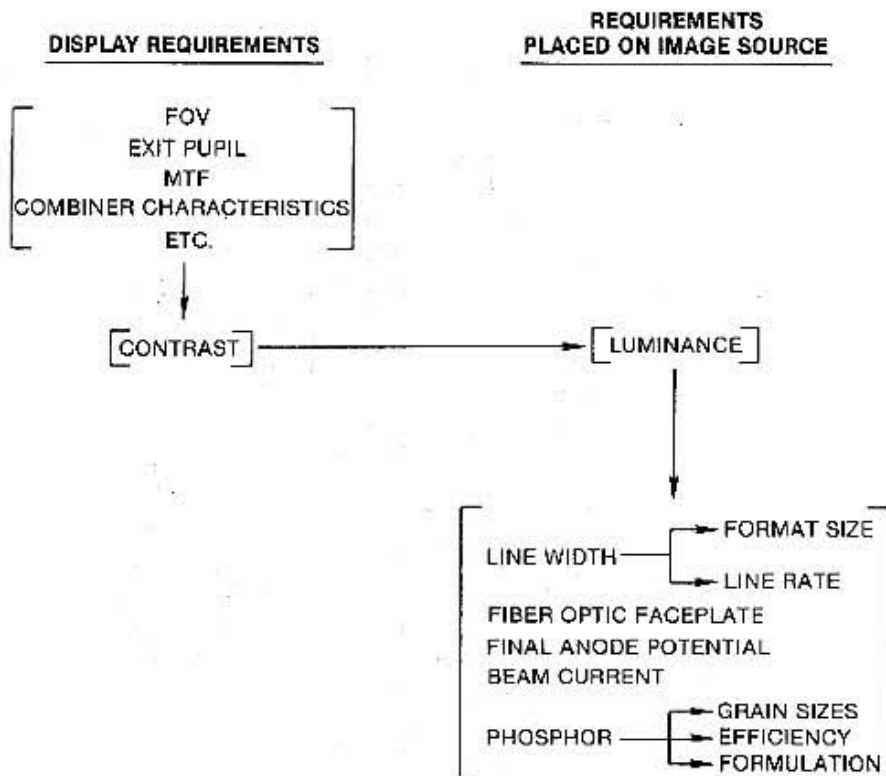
DISPLAY REQUIREMENTS

REQUIREMENTS PLACED ON IMAGE SOURCE

FOV
EXIT PUPIL
MTF
COMBINER CHARACTERISTICS
ETC.

CONTRAST

LUMINANCE

LINE WIDTH
FORMAT SIZE
LINE RATE
FIBER OPTIC FACEPLATE
FINAL ANODE POTENTIAL
BEAM CURRENT
PHOSPHOR
GRAIN SIZES
EFFICIENCY
FORMULATION